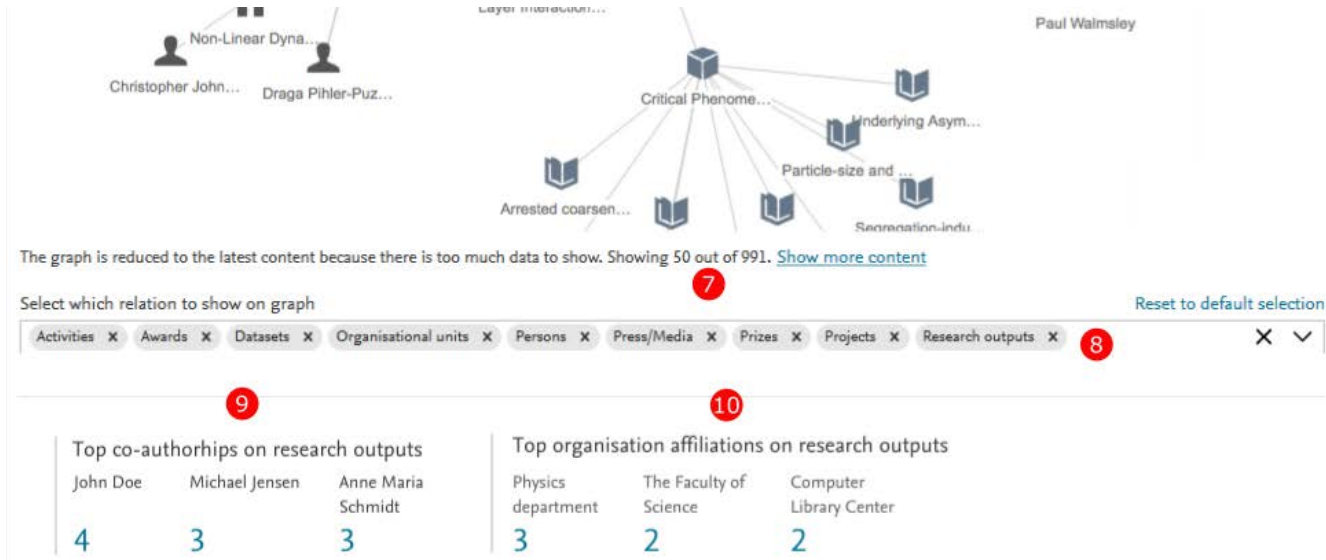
Layer interaction...
Paul Walmsley
Non-Linear Dyna...
Christopher John...
Draga Pihler-Puz...
Critical Phenome...
Underlying Asym...
Particle-size and ...
Arrested coarsen...
Segregation-indu...

The graph is reduced to the latest content because there is too much data to show. Showing 50 out of 991. Show more content

7

Select which relation to show on graph

Reset to default selection

Activities ✕ Awards ✕ Datasets ✕ Organisational units ✕ Persons ✕ Press/Media ✕ Prizes ✕ Projects ✕ Research outputs ✕

8

9

10

Top co-authorhips on research outputs

| John Doe | Michael Jensen | Anne Maria Schmidt |
|---|---|---|
| 4 | 3 | 3 |

Top organisation affiliations on research outputs

| Physics department | The Faculty of Science | Computer Library Center |
|---|---|---|
| 3 | 2 | 2 |